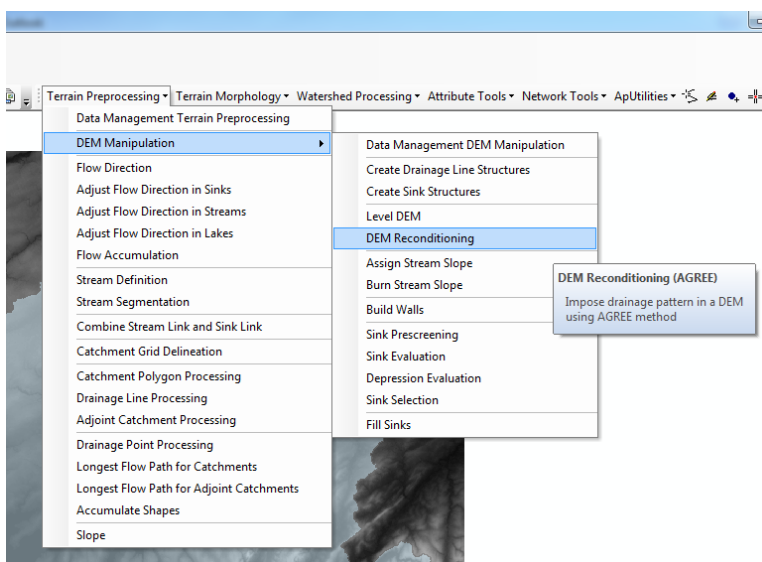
Terrain Preprocessing ▾ Terrain Morphology ▾ Watershed Processing ▾ Attribute Tools ▾ Network Tools ▾ ApUtilities ▾

Data Management Terrain Preprocessing
DEM Manipulation
Flow Direction
Adjust Flow Direction in Sinks
Adjust Flow Direction in Streams
Adjust Flow Direction in Lakes
Flow Accumulation
Stream Definition
Stream Segmentation
Combine Stream Link and Sink Link
Catchment Grid Delineation
Catchment Polygon Processing
Drainage Line Processing
Adjoint Catchment Processing
Drainage Point Processing
Longest Flow Path for Catchments
Longest Flow Path for Adjoint Catchments
Accumulate Shapes
Slope

Data Management DEM Manipulation
Create Drainage Line Structures
Create Sink Structures
Level DEM
DEM Reconditioning
Assign Stream Slope
Burn Stream Slope
Build Walls
Sink Prescreening
Sink Evaluation
Depression Evaluation
Sink Selection
Fill Sinks

DEM Reconditioning (AGREE)
Impose drainage pattern in a DEM using AGREE method